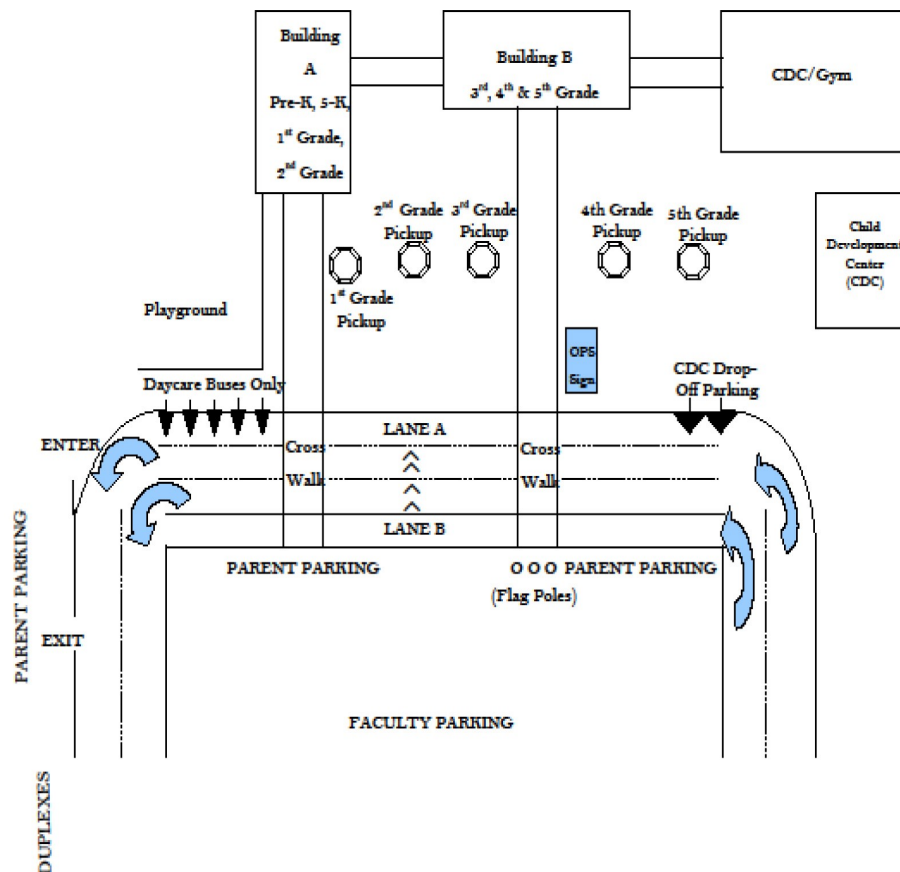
Building A Pre-K, 5-K, 1st Grade, 2nd Grade

Building B 3rd, 4th & 5th Grade

CDC/Gym

2nd Grade Pickup

3rd Grade Pickup

4th Grade Pickup

5th Grade Pickup

Child Development Center (CDC)

1st Grade Pickup

Playground

OPS Sign

Daycare Buses Only

CDC Drop-Off Parking

ENTER

LANE A

Cross Walk

Cross Walk

LANE B

PARENT PARKING

O O O PARENT PARKING

(Flag Poles)

PARENT PARKING

EXIT

FACULTY PARKING

DUPLEXES